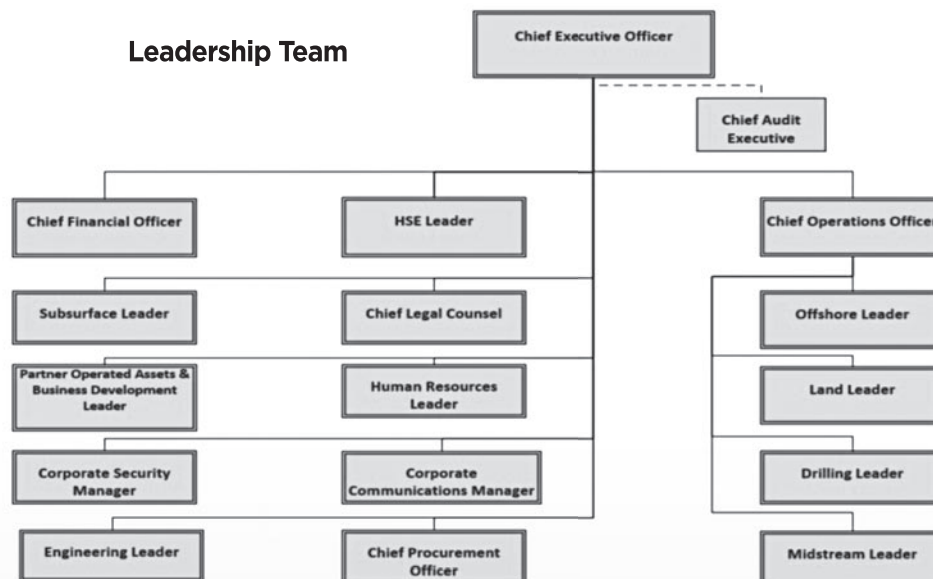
Leadership Team

Chief Executive Officer

Chief Audit Executive

Chief Financial Officer

HSE Leader

Chief Operations Officer

Subsurface Leader

Chief Legal Counsel

Offshore Leader

Partner Operated Assets & Business Development Leader

Human Resources Leader

Land Leader

Corporate Security Manager

Corporate Communications Manager

Drilling Leader

Engineering Leader

Chief Procurement Officer

Midstream Leader